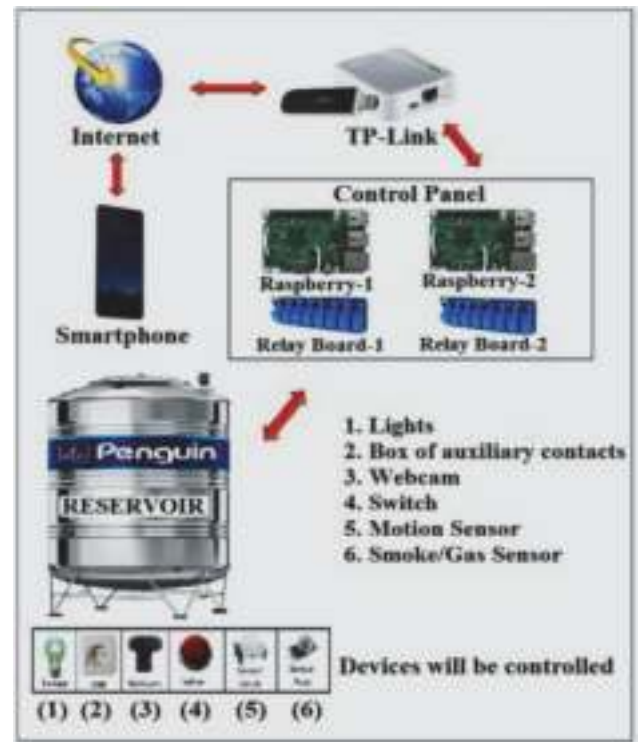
Internet

TP-Link

Control Panel

Raspberry-1

Raspberry-2

Relay Board-1

Relay Board-2

Smartphone

Penguin

RESERVOIR

1. Lights
2. Box of auxiliary contacts
3. Webcam
4. Switch
5. Motion Sensor
6. Smoke/Gas Sensor

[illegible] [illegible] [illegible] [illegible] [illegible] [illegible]

Devices will be controlled

(1) (2) (3) (4) (5) (6)